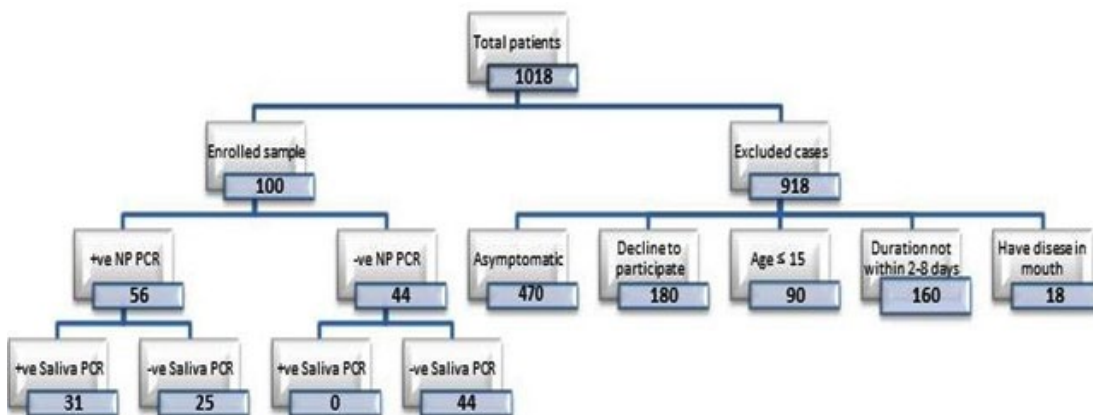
Total patients
1018

Enrolled sample
100

Excluded cases
918

+ve NP PCR
56

-ve NP PCR
44

Asymptomatic
470

Decline to participate
180

Age ≤ 15
90

Duration not within 2-8 days
160

Have disese in mouth
18

+ve Saliva PCR
31

-ve Saliva PCR
25

+ve Saliva PCR
0

-ve Saliva PCR
44